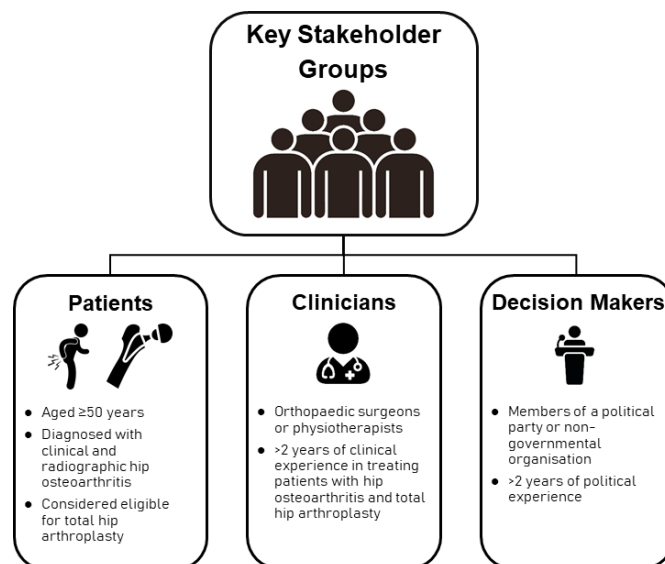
Key Stakeholder Groups

Patients

- Aged ≥50 years
- Diagnosed with clinical and radiographic hip osteoarthritis
- Considered eligible for total hip arthroplasty

Clinicians

- Orthopaedic surgeons or physiotherapists
- >2 years of clinical experience in treating patients with hip osteoarthritis and total hip arthroplasty

Decision Makers

- Members of a political party or non-governmental organisation
- >2 years of political experience